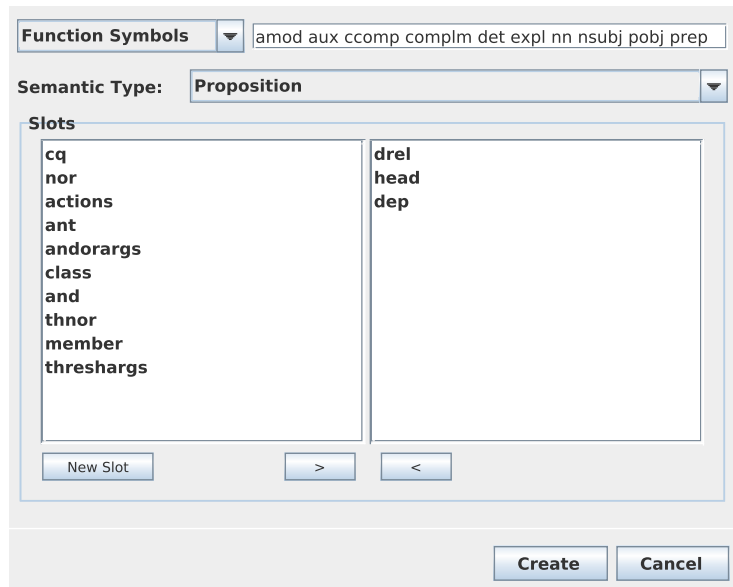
Function Symbols

amod aux ccomp complm det expl nn nsubj pobj prep

Semantic Type: Proposition

Slots

cq
nor
actions
ant
andorargs
class
and
thnor
member
threshargs

drel
head
dep

New Slot

>

<

Create

Cancel